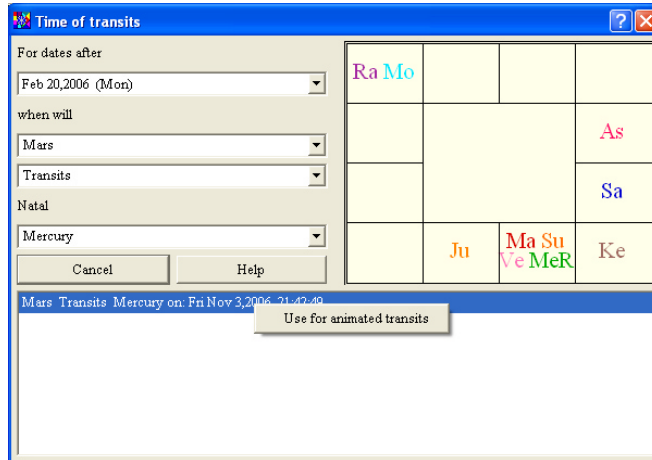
Time of transits

For dates after

Feb 20,2006 (Mon)

when will

Mars

Transits

Natal

Mercury

Cancel

Help

Ra Mo

As

Sa

Ju

Ma Su
Ve MeR

Ke

Mars Transits Mercury on: Fri Nov 3,2006 21:42:49

Use for animated transits